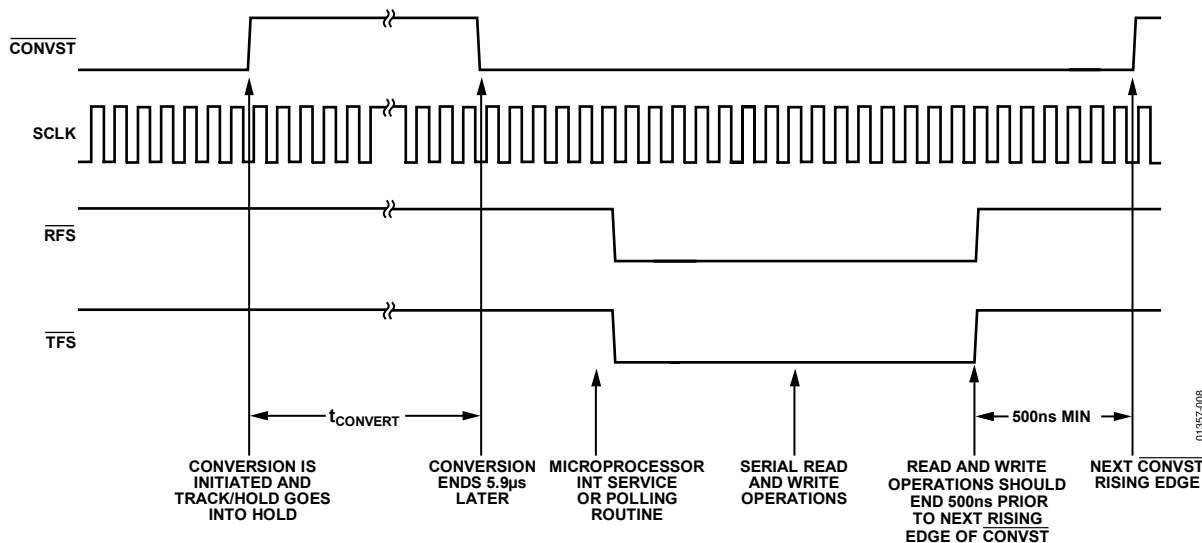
$\overline{\text{CONVST}}$

SCLK

$\overline{\text{RFS}}$

$\overline{\text{TFS}}$

$t_{CONVERT}$

500ns MIN

CONVERSION IS INITIATED AND TRACK/HOLD GOES INTO HOLD

CONVERSION ENDS 5.9µs LATER

MICROPROCESSOR INT SERVICE OR POLLING ROUTINE

SERIAL READ AND WRITE OPERATIONS

READ AND WRITE OPERATIONS SHOULD END 500ns PRIOR TO NEXT RISING EDGE OF $\overline{\text{CONVST}}$

NEXT $\overline{\text{CONVST}}$ RISING EDGE

01357-008